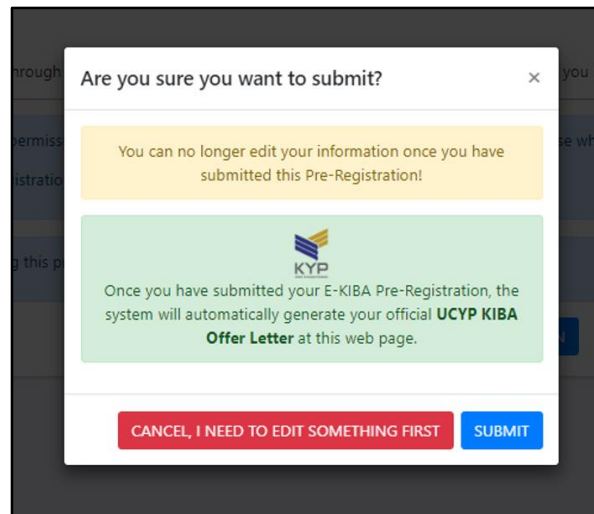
hrough you

permiss se wh

istratio

g this p

Are you sure you want to submit?

×

You can no longer edit your information once you have submitted this Pre-Registration!

KYP

Once you have submitted your E-KIBA Pre-Registration, the system will automatically generate your official **UCYP KIBA Offer Letter** at this web page.

CANCEL, I NEED TO EDIT SOMETHING FIRST

SUBMIT